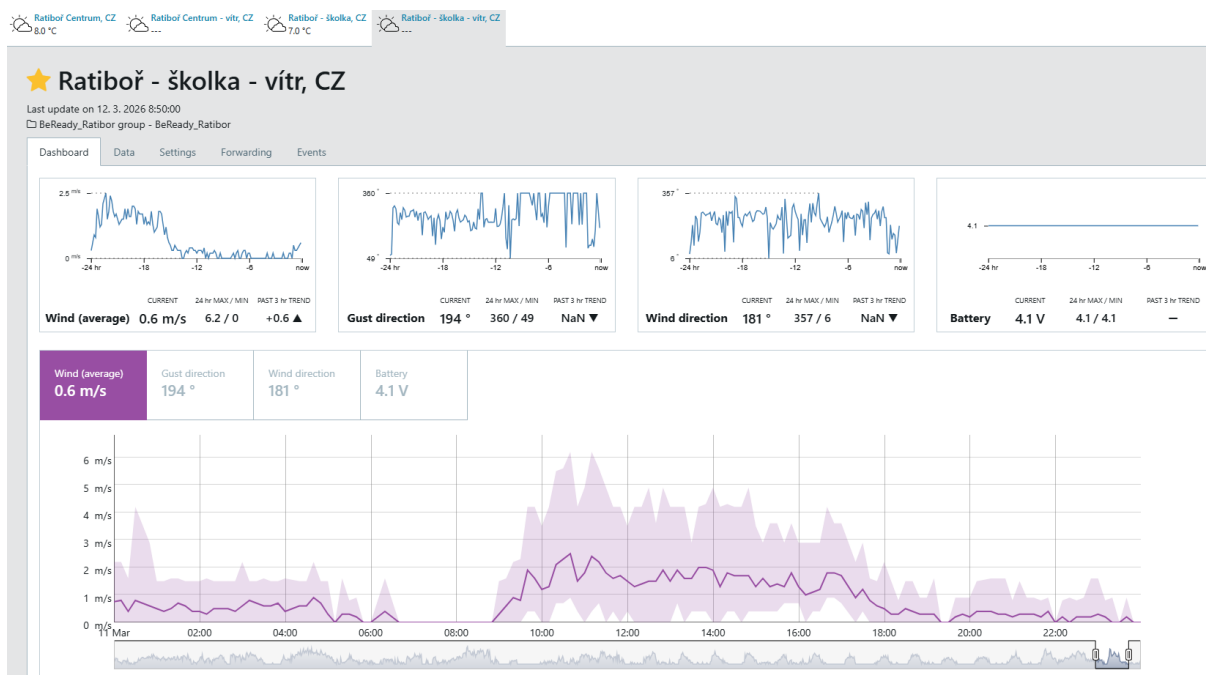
Ratiboř Centrum, CZ
8.0 °C
Ratiboř Centrum - vítr, CZ
---
Ratiboř - školka, CZ
7.0 °C
Ratiboř - školka - vítr, CZ
---

Ratiboř - školka - vítr, CZ

Last update on 12. 3. 2026 8:50:00
BeReady_Ratibor group - BeReady_Ratibor

Dashboard | Data | Settings | Forwarding | Events

2.5 m/s
0 m/s
-24 hr -18 -12 -6 now
CURRENT 24 hr MAX / MIN PAST 3 hr TREND
Wind (average) 0.6 m/s 6.2 / 0 +0.6 ▲

360 °
49 °
-24 hr -18 -12 -6 now
CURRENT 24 hr MAX / MIN PAST 3 hr TREND
Gust direction 194 ° 360 / 49 NaN ▼

357 °
6 °
-24 hr -18 -12 -6 now
CURRENT 24 hr MAX / MIN PAST 3 hr TREND
Wind direction 181 ° 357 / 6 NaN ▼

4.1
-24 hr -18 -12 -6 now
CURRENT 24 hr MAX / MIN PAST 3 hr TREND
Battery 4.1 V 4.1 / 4.1 –

Wind (average)
0.6 m/s
Gust direction
194 °
Wind direction
181 °
Battery
4.1 V

6 m/s
5 m/s
4 m/s
3 m/s
2 m/s
1 m/s
0 m/s
11 Mar 02:00 04:00 06:00 08:00 10:00 12:00 14:00 16:00 18:00 20:00 22:00